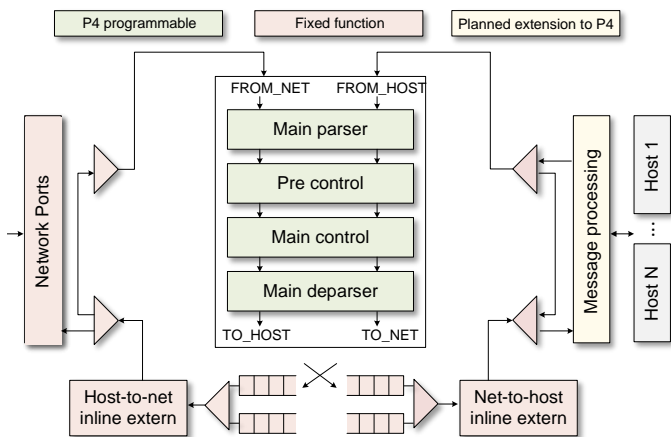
P4 programmable

Fixed function

Planned extension to P4

FROM_NET

FROM_HOST

Main parser

Pre control

Main control

Main deparser

TO_HOST

TO_NET

Network Ports

Message processing

Host 1

...

Host N

Host-to-net inline extern

Net-to-host inline extern